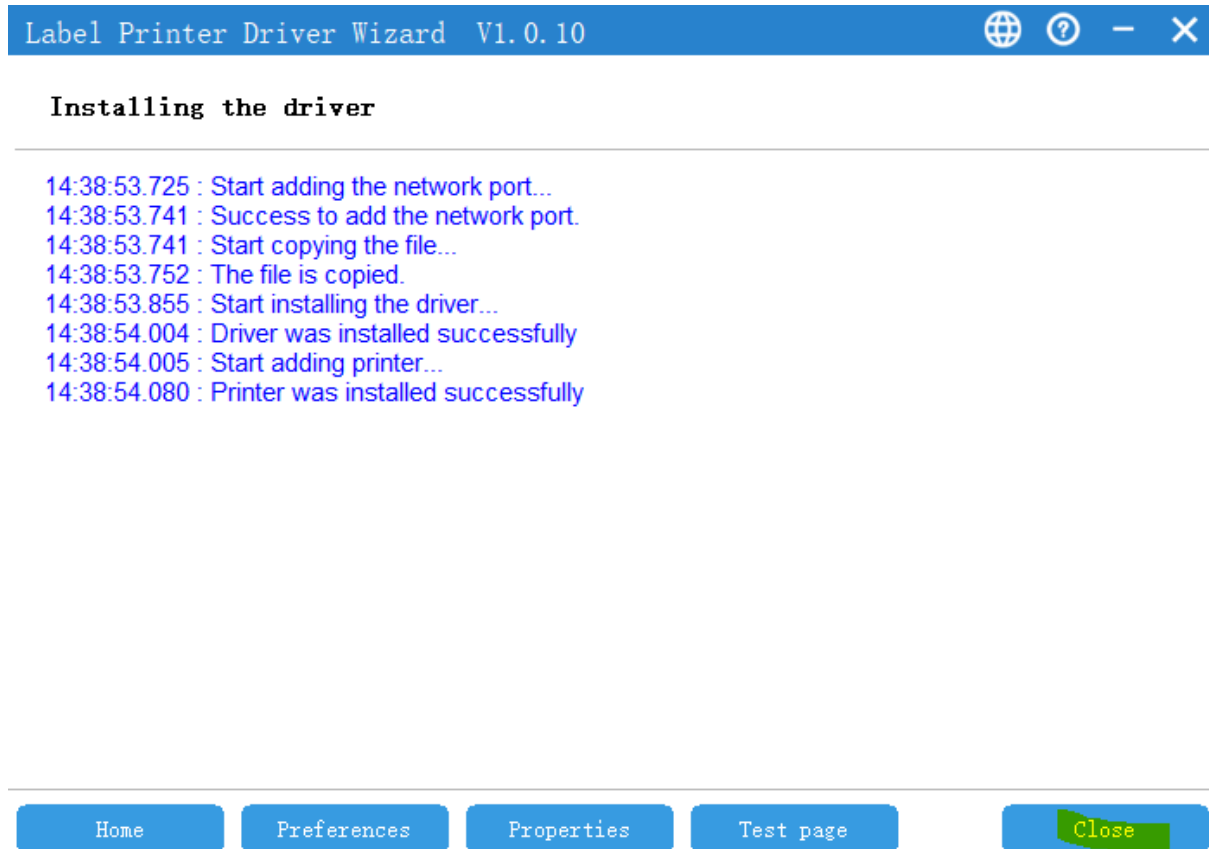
Label Printer Driver Wizard V1.0.10

Installing the driver

14:38:53.725 : Start adding the network port...
14:38:53.741 : Success to add the network port.
14:38:53.741 : Start copying the file...
14:38:53.752 : The file is copied.
14:38:53.855 : Start installing the driver...
14:38:54.004 : Driver was installed successfully
14:38:54.005 : Start adding printer...
14:38:54.080 : Printer was installed successfully

Home Preferences Properties Test page Close